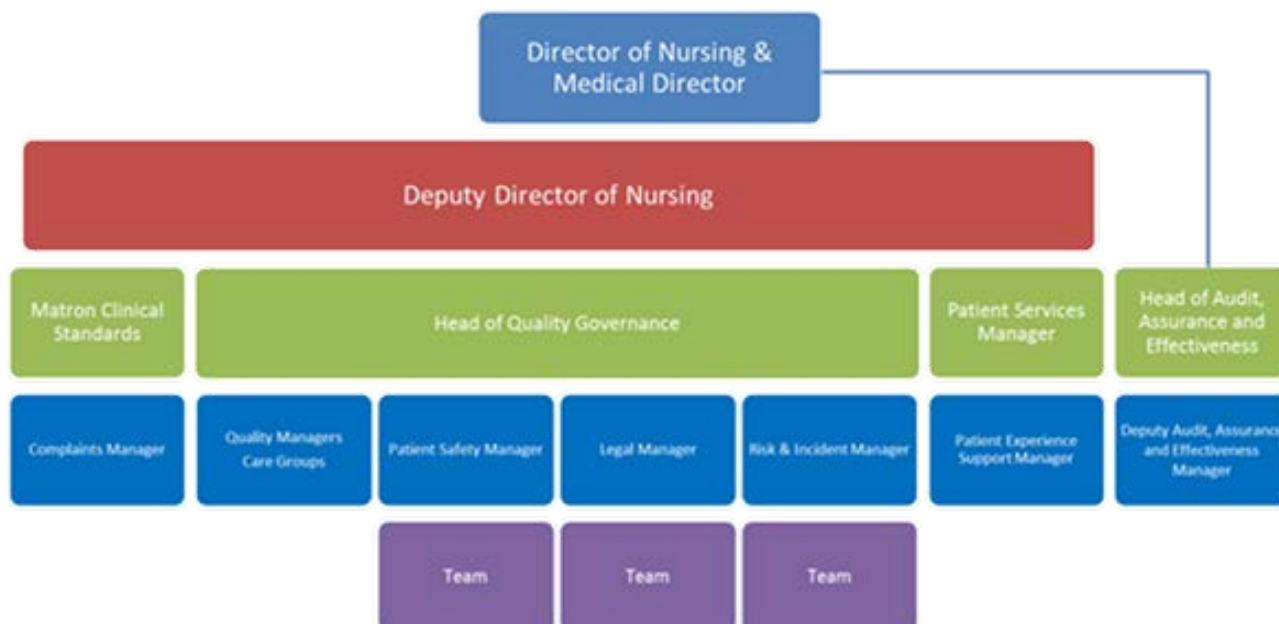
Director of Nursing & Medical Director

Deputy Director of Nursing

Matron Clinical Standards

Head of Quality Governance

Patient Services Manager

Head of Audit, Assurance and Effectiveness

Complaints Manager

Quality Managers Care Groups

Patient Safety Manager

Legal Manager

Risk & Incident Manager

Patient Experience Support Manager

Deputy Audit, Assurance and Effectiveness Manager

Team

Team

Team